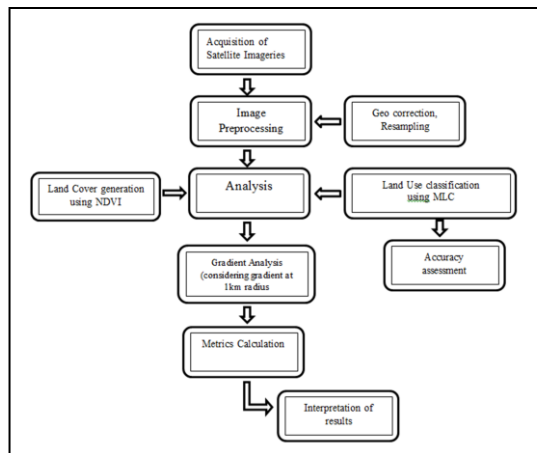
Acquisition of Satellite Imageries

Image Preprocessing

Geo correction, Resampling

Land Cover generation using NDVI

Analysis

Land Use classification using MLC

Gradient Analysis (considering gradient at 1km radius

Accuracy assessment

Metrics Calculation

Interpretation of results